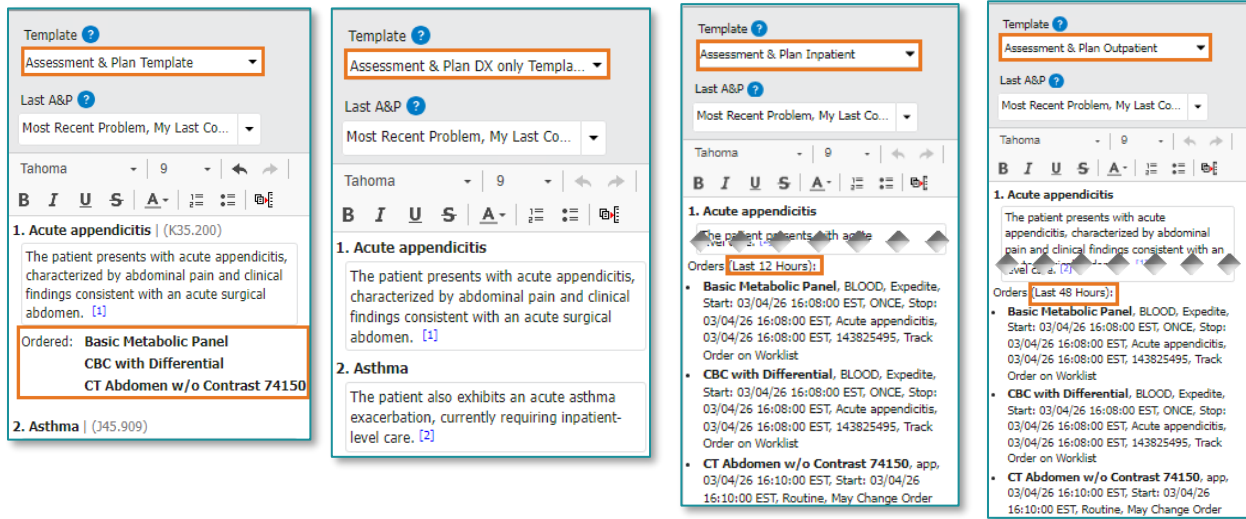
Template ?
Assessment & Plan Template
Last A&P ?
Most Recent Problem, My Last Co...
Tahoma 9
B I U S A
1. Acute appendicitis | (K35.200)
The patient presents with acute appendicitis, characterized by abdominal pain and clinical findings consistent with an acute surgical abdomen. [1]
Ordered: Basic Metabolic Panel
CBC with Differential
CT Abdomen w/o Contrast 74150
2. Asthma | (J45.909)

Template ?
Assessment & Plan DX only Templa...
Last A&P ?
Most Recent Problem, My Last Co...
Tahoma 9
B I U S A
1. Acute appendicitis
The patient presents with acute appendicitis, characterized by abdominal pain and clinical findings consistent with an acute surgical abdomen. [1]
2. Asthma
The patient also exhibits an acute asthma exacerbation, currently requiring inpatient-level care. [2]

Template ?
Assessment & Plan Inpatient
Last A&P ?
Most Recent Problem, My Last Co...
Tahoma 9
B I U S A
1. Acute appendicitis
The patient presents with acute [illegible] [1]
Orders (Last 12 Hours):
- Basic Metabolic Panel, BLOOD, Expedite, Start: 03/04/26 16:08:00 EST, ONCE, Stop: 03/04/26 16:08:00 EST, Acute appendicitis, 03/04/26 16:08:00 EST, 143825495, Track Order on Worklist
- CBC with Differential, BLOOD, Expedite, Start: 03/04/26 16:08:00 EST, ONCE, Stop: 03/04/26 16:08:00 EST, Acute appendicitis, 03/04/26 16:08:00 EST, 143825495, Track Order on Worklist
- CT Abdomen w/o Contrast 74150, app, 03/04/26 16:10:00 EST, Start: 03/04/26 16:10:00 EST, Routine, May Change Order

Template ?
Assessment & Plan Outpatient
Last A&P ?
Most Recent Problem, My Last Co...
Tahoma 9
B I U S A
1. Acute appendicitis
The patient presents with acute appendicitis, characterized by abdominal pain and clinical findings consistent with an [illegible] level care. [2]
Orders (Last 48 Hours):
- Basic Metabolic Panel, BLOOD, Expedite, Start: 03/04/26 16:08:00 EST, ONCE, Stop: 03/04/26 16:08:00 EST, Acute appendicitis, 03/04/26 16:08:00 EST, 143825495, Track Order on Worklist
- CBC with Differential, BLOOD, Expedite, Start: 03/04/26 16:08:00 EST, ONCE, Stop: 03/04/26 16:08:00 EST, Acute appendicitis, 03/04/26 16:08:00 EST, 143825495, Track Order on Worklist
- CT Abdomen w/o Contrast 74150, app, 03/04/26 16:10:00 EST, Start: 03/04/26 16:10:00 EST, Routine, May Change Order